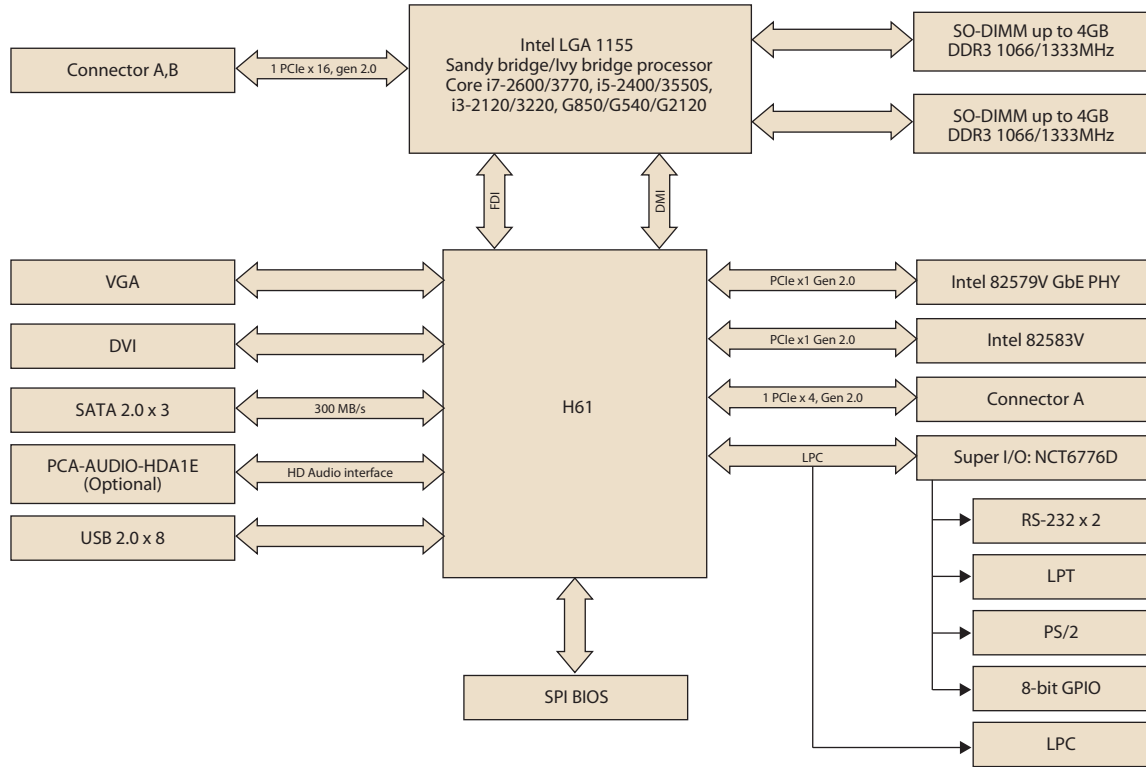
Intel LGA 1155
Sandy bridge/Ivy bridge processor
Core i7-2600/3770, i5-2400/3550S, i3-2120/3220, G850/G540/G2120

Connector A,B

1 PCIe x 16, gen 2.0

SO-DIMM up to 4GB
DDR3 1066/1333MHz

SO-DIMM up to 4GB
DDR3 1066/1333MHz

FDI

DMI

VGA

DVI

SATA 2.0 x 3

300 MB/s

PCA-AUDIO-HDA1E
(Optional)

HD Audio interface

USB 2.0 x 8

H61

PCIe x1 Gen 2.0

Intel 82579V GbE PHY

PCIe x1 Gen 2.0

Intel 82583V

1 PCIe x 4, Gen 2.0

Connector A

LPC

Super I/O: NCT6776D

RS-232 x 2

LPT

PS/2

8-bit GPIO

LPC

SPI BIOS